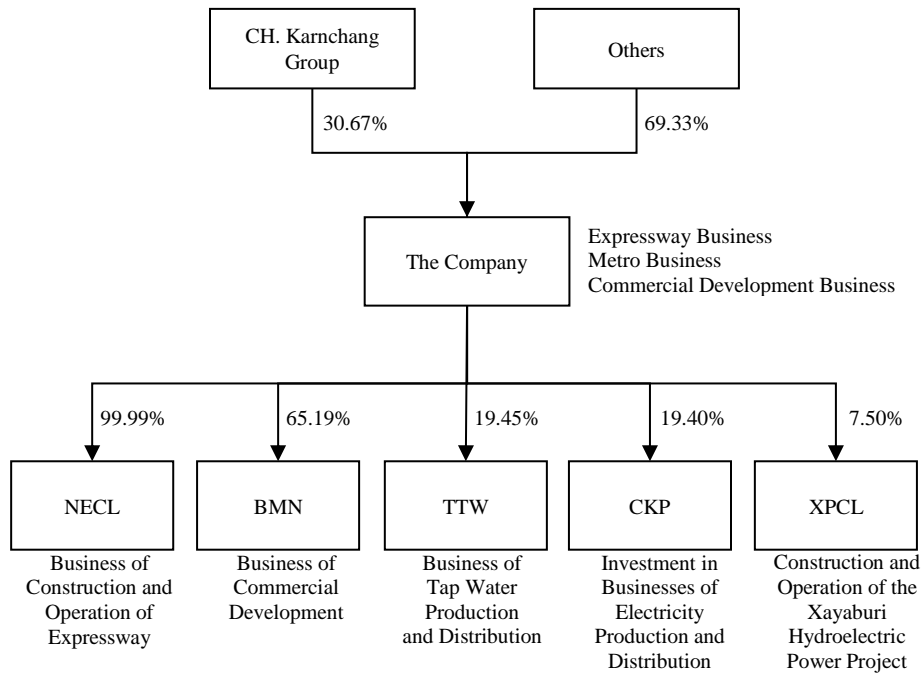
CH. Karnchang Group

Others

30.67%

69.33%

The Company

Expressway Business
Metro Business
Commercial Development Business

99.99%

65.19%

19.45%

19.40%

7.50%

NECL

Business of Construction and Operation of Expressway

BMN

Business of Commercial Development

TTW

Business of Tap Water Production and Distribution

CKP

Investment in Businesses of Electricity Production and Distribution

XPCL

Construction and Operation of the Xayaburi Hydroelectric Power Project